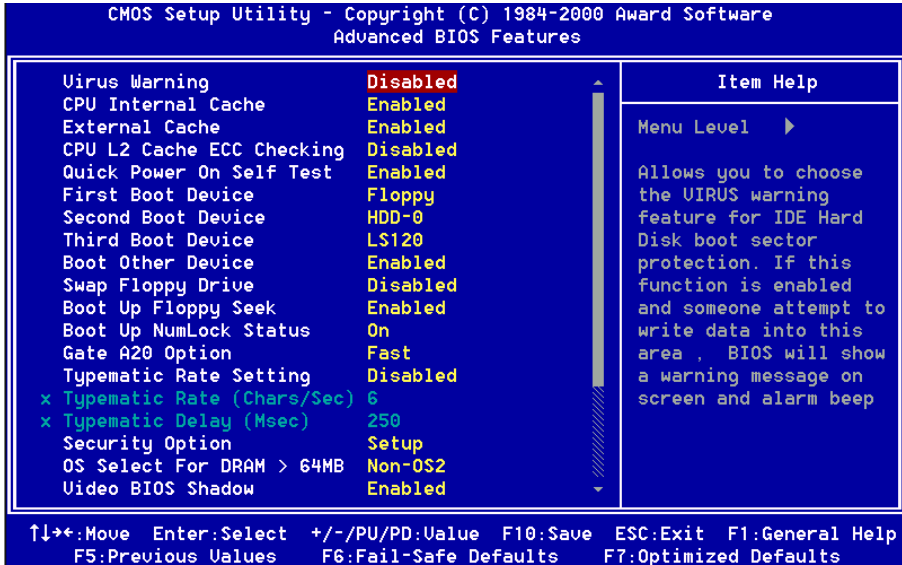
CMOS Setup Utility - Copyright (C) 1984-2000 Award Software
Advanced BIOS Features

| | |
|---|---|
| Virus Warning | Disabled |
| CPU Internal Cache | Enabled |
| External Cache | Enabled |
| CPU L2 Cache ECC Checking | Disabled |
| Quick Power On Self Test | Enabled |
| First Boot Device | Floppy |
| Second Boot Device | HDD-0 |
| Third Boot Device | LS120 |
| Boot Other Device | Enabled |
| Swap Floppy Drive | Disabled |
| Boot Up Floppy Seek | Enabled |
| Boot Up NumLock Status | On |
| Gate A20 Option | Fast |
| Typematic Rate Setting | Disabled |
| x Typematic Rate (Chars/Sec) | 6 |
| x Typematic Delay (Msec) | 250 |
| Security Option | Setup |
| OS Select For DRAM > 64MB | Non-OS2 |
| Video BIOS Shadow | Enabled |

Item Help

Menu Level ▶

Allows you to choose the VIRUS warning feature for IDE Hard Disk boot sector protection. If this function is enabled and someone attempt to write data into this area , BIOS will show a warning message on screen and alarm beep

↑↓→←:Move Enter:Select +/-/PU/PD:Value F10:Save ESC:Exit F1:General Help
F5:Previous Values F6:Fail-Safe Defaults F7:Optimized Defaults